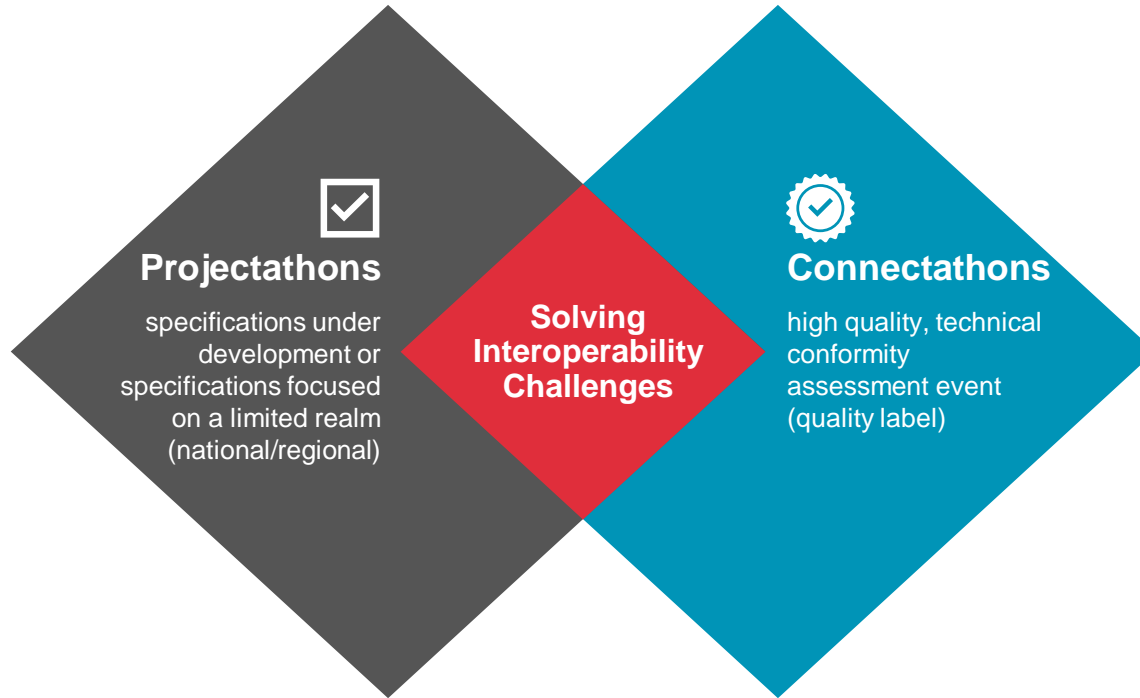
Projectathons

specifications under development or specifications focused on a limited realm (national/regional)

Solving Interoperability Challenges

Connectathons

high quality, technical conformity assessment event (quality label)